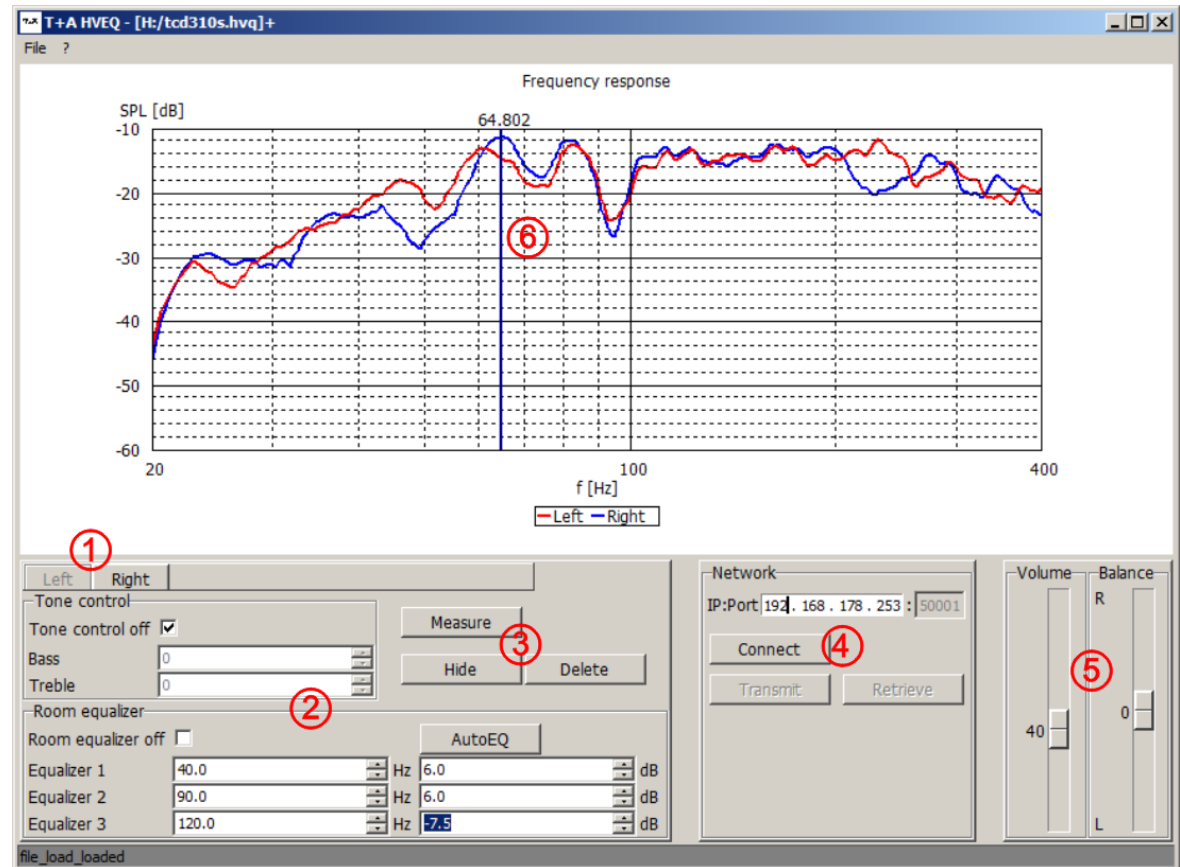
T+A HVEQ - [H:/tcd310s.hvq]+
File ?

Frequency response

SPL [dB]
64.802
-10
-20
-30
-40
-50
-60
20
100
400
f [Hz]
Left Right
6

1
Left Right
Tone control
Tone control off ☑
Bass 0
Treble 0
2
Room equalizer
Room equalizer off ☐
AutoEQ
Equalizer 1 40.0 Hz 6.0 dB
Equalizer 2 90.0 Hz 6.0 dB
Equalizer 3 120.0 Hz -7.5 dB

Measure
3
Hide Delete

Network
IP:Port 192 . 168 . 178 . 253 : 50001
Connect
4
Transmit Retrieve

Volume
40
Balance
R
0
L
5

file_load_loaded